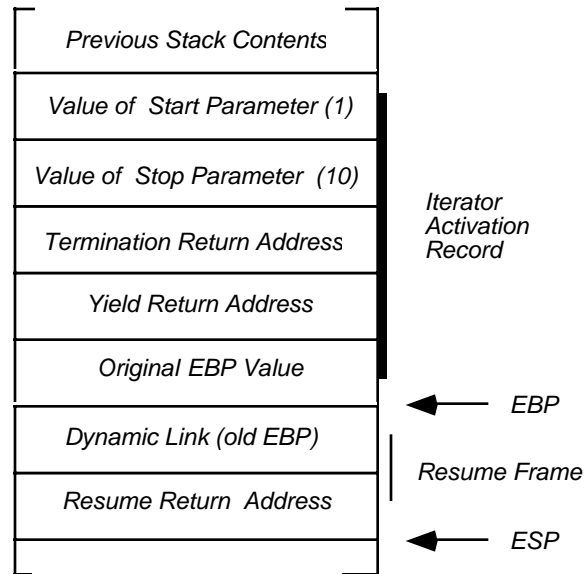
Previous Stack Contents

Value of Start Parameter (1)

Value of Stop Parameter (10)

Termination Return Address

Yield Return Address

Original EBP Value

Iterator Activation Record

EBP

Dynamic Link (old EBP)

Resume Return Address

Resume Frame

ESP